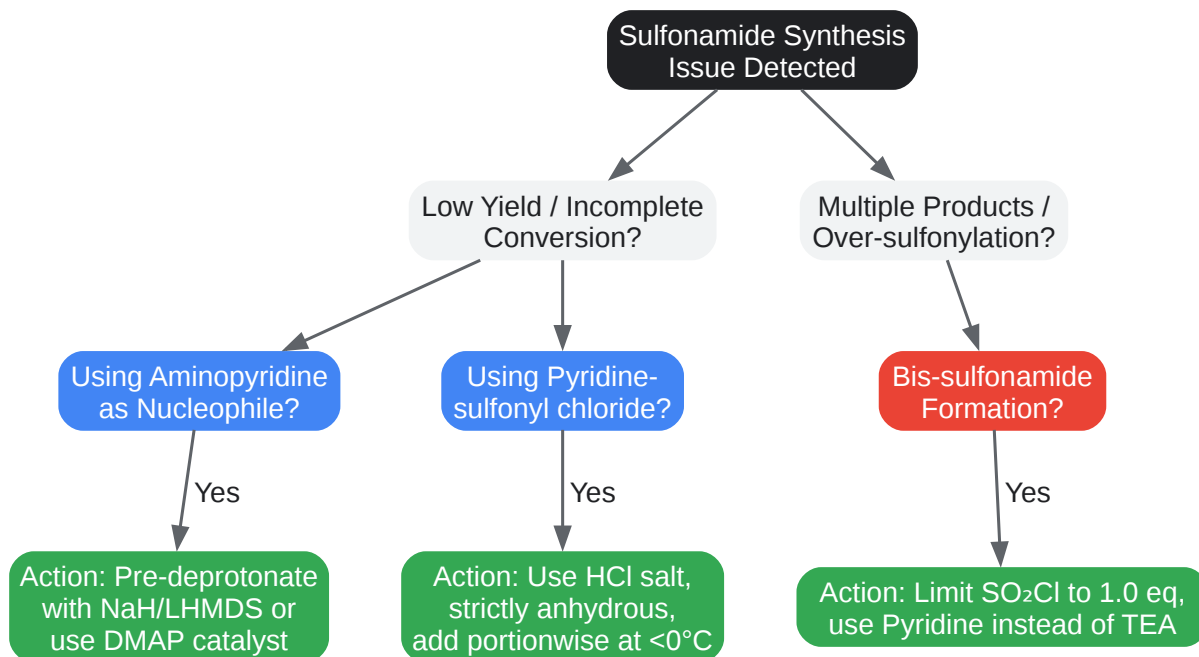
Sulfonamide Synthesis Issue Detected

Low Yield / Incomplete Conversion?

Multiple Products / Over-sulfonylation?

Using Aminopyridine as Nucleophile?

Using Pyridine-sulfonyl chloride?

Bis-sulfonamide Formation?

Yes

Yes

Yes

Action: Pre-deprotonate with NaH/LHMDS or use DMAP catalyst

Action: Use HCl salt, strictly anhydrous, add portionwise at <0°C

Action: Limit $SO_2Cl$ to 1.0 eq, use Pyridine instead of TEA